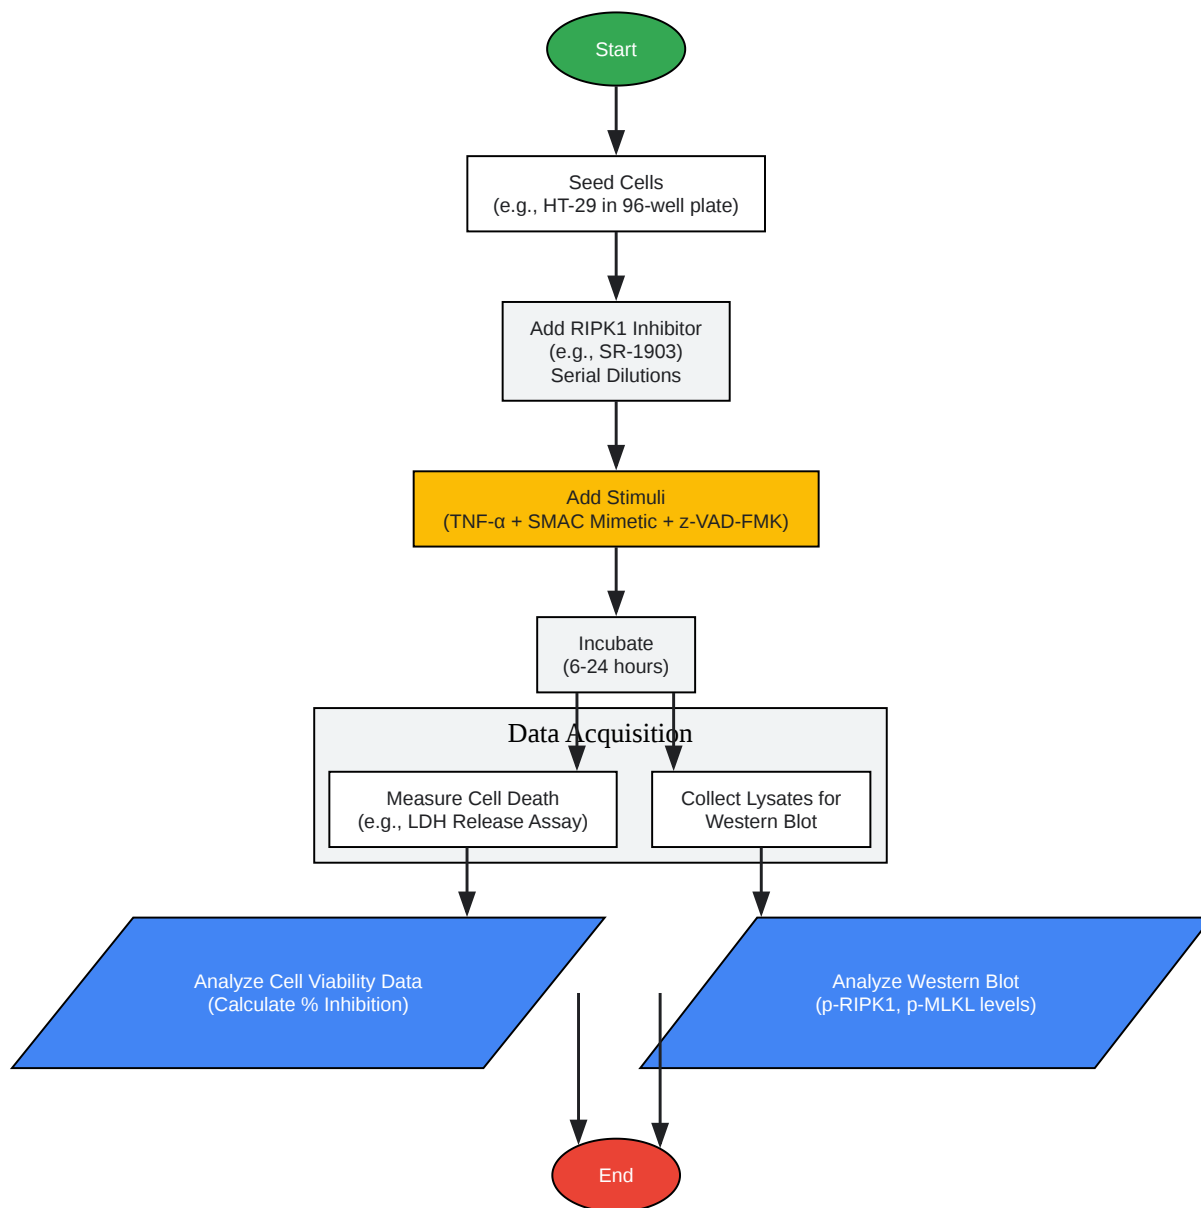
Start

Seed Cells
(e.g., HT-29 in 96-well plate)

Add RIPK1 Inhibitor
(e.g., SR-1903)
Serial Dilutions

Add Stimuli
(TNF-α + SMAC Mimetic + z-VAD-FMK)

Incubate
(6-24 hours)

Data Acquisition

Measure Cell Death
(e.g., LDH Release Assay)

Collect Lysates for
Western Blot

Analyze Cell Viability Data
(Calculate % Inhibition)

Analyze Western Blot
(p-RIPK1, p-MLKL levels)

End